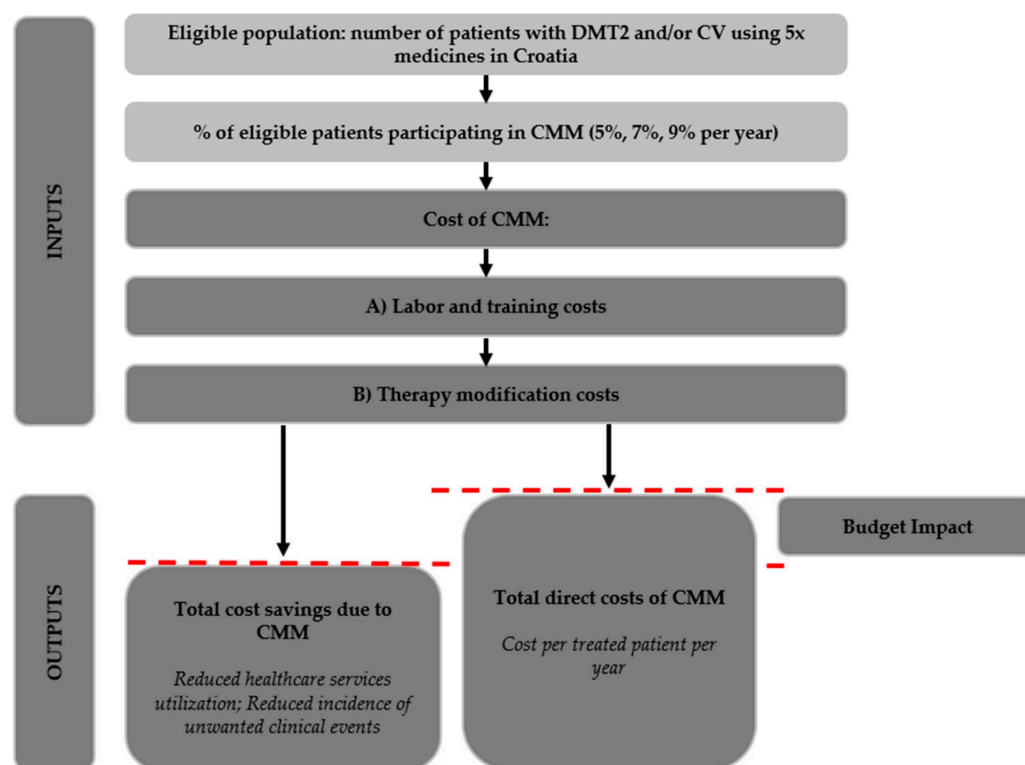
INPUTS

Eligible population: number of patients with DMT2 and/or CV using 5x medicines in Croatia

% of eligible patients participating in CMM (5%, 7%, 9% per year)

Cost of CMM:

A) Labor and training costs

B) Therapy modification costs

OUTPUTS

Total cost savings due to CMM

Reduced healthcare services utilization; Reduced incidence of unwanted clinical events

Total direct costs of CMM

Cost per treated patient per year

Budget Impact